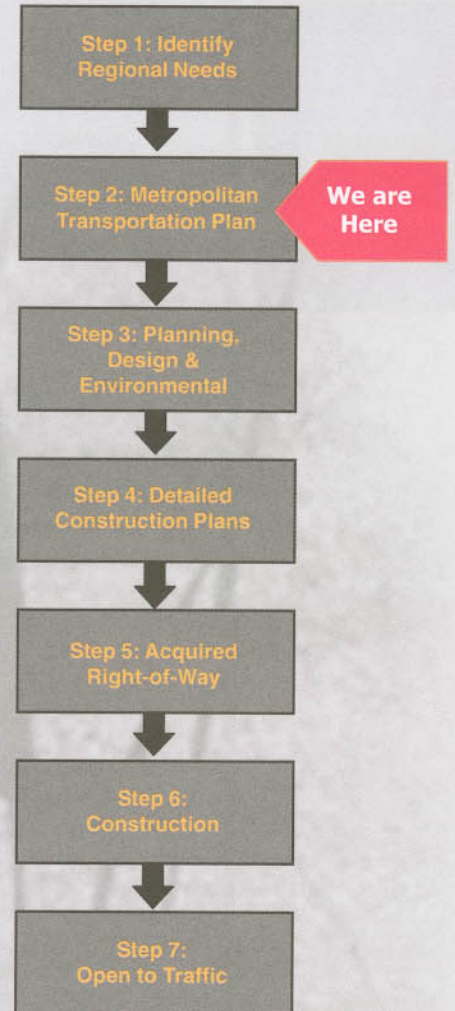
Step 1: Identify Regional Needs

Step 2: Metropolitan Transportation Plan

We are Here

Step 3: Planning, Design & Environmental

Step 4: Detailed Construction Plans

Step 5: Acquired Right-of-Way

Step 6: Construction

Step 7: Open to Traffic